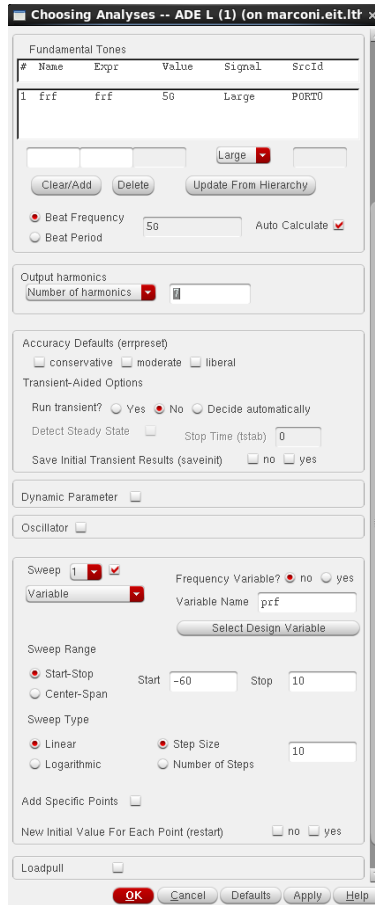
Choosing Analyses -- ADE L (1) (on marconi.eit.lth

Fundamental Tones

| # | Name | Expr | Value | Signal | SrcId |
|---|---|---|---|---|---|
| 1 | frf | frf | 5G | Large | PORT0 |

Large

Clear/Add Delete Update From Hierarchy

Beat Frequency 5G Auto Calculate
Beat Period

Output harmonics
Number of harmonics 7

Accuracy Defaults (errpreset)
conservative moderate liberal
Transient-Aided Options
Run transient? Yes No Decide automatically
Detect Steady State Stop Time (tstab) 0
Save Initial Transient Results (saveinit) no yes

Dynamic Parameter

Oscillator

Sweep 1
Variable
Frequency Variable? no yes
Variable Name prf
Select Design Variable

Sweep Range
Start-Stop
Center-Span
Start -60 Stop 10

Sweep Type
Linear
Logarithmic
Step Size
Number of Steps
10

Add Specific Points

New Initial Value For Each Point (restart) no yes

Loadpull

OK Cancel Defaults Apply Help